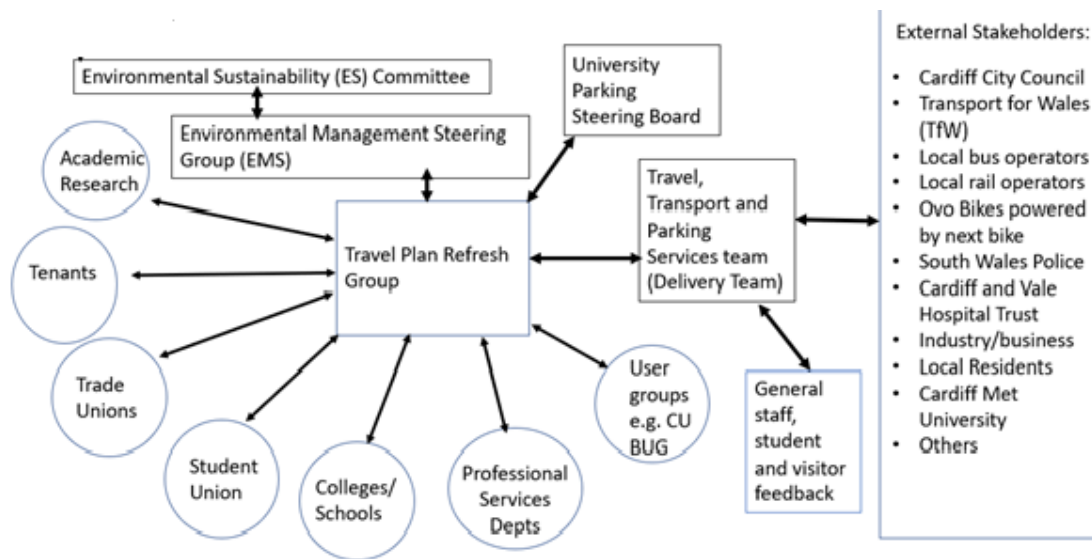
Environmental Sustainability (ES) Committee

Environmental Management Steering Group (EMS)

University Parking Steering Board

Academic Research

Tenants

Trade Unions

Student Union

Colleges/ Schools

Professional Services Depts

User groups e.g. CU BUG

Travel Plan Refresh Group

Travel, Transport and Parking Services team (Delivery Team)

General staff, student and visitor feedback

External Stakeholders:

- Cardiff City Council
- Transport for Wales (TfW)
- Local bus operators
- Local rail operators
- Ovo Bikes powered by next bike
- South Wales Police
- Cardiff and Vale Hospital Trust
- Industry/business
- Local Residents
- Cardiff Met University
- Others